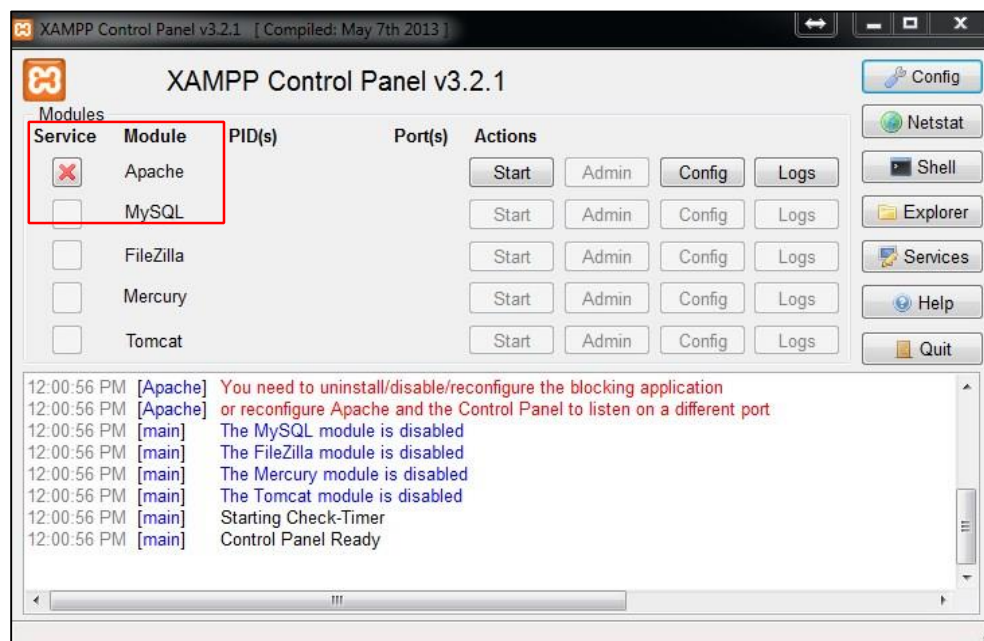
XAMPP Control Panel v3.2.1 [ Compiled: May 7th 2013 ]

XAMPP Control Panel v3.2.1

Config
Netstat
Shell
Explorer
Services
Help
Quit

Modules

| Service | Module | PID(s) | Port(s) | Actions | | | |
|---|---|---|---|---|---|---|---|
| | Apache | | | Start | Admin | Config | Logs |
| | MySQL | | | Start | Admin | Config | Logs |
| | FileZilla | | | Start | Admin | Config | Logs |
| | Mercury | | | Start | Admin | Config | Logs |
| | Tomcat | | | Start | Admin | Config | Logs |

12:00:56 PM [Apache] You need to uninstall/disable/reconfigure the blocking application
12:00:56 PM [Apache] or reconfigure Apache and the Control Panel to listen on a different port
12:00:56 PM [main] The MySQL module is disabled
12:00:56 PM [main] The FileZilla module is disabled
12:00:56 PM [main] The Mercury module is disabled
12:00:56 PM [main] The Tomcat module is disabled
12:00:56 PM [main] Starting Check-Timer
12:00:56 PM [main] Control Panel Ready